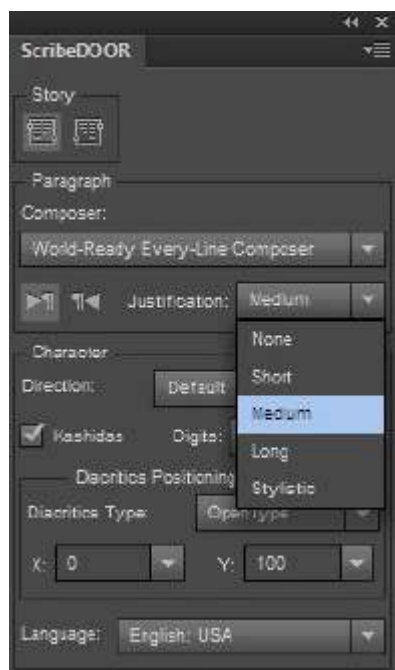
ScribeDOOR

Story

Paragraph

Composer:

World-Ready Every-Line Composer

Justification: Medium

None

Short

Medium

Long

Stylistic

Character

Direction: Default

Kashidas Digits:

Diacritics Positioning

Diacritics Type: OpenType

X: 0 Y: 100

Language: English: USA